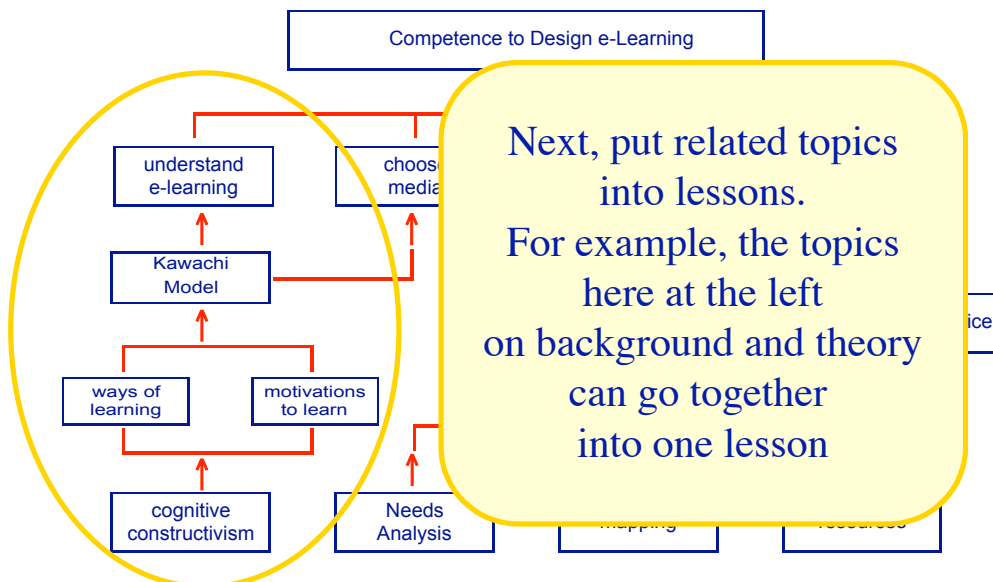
Competence to Design e-Learning

understand e-learning

choose media

Kawachi Model

ways of learning

motivations to learn

cognitive constructivism

Needs Analysis

mapping

resources

ice

Next, put related topics into lessons.
For example, the topics here at the left on background and theory can go together into one lesson